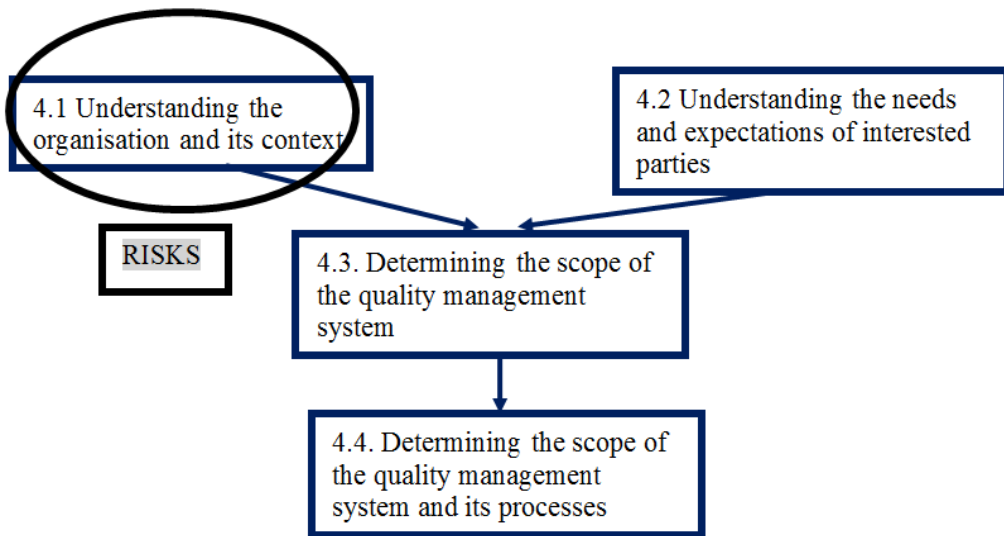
4.1 Understanding the organisation and its context

4.2 Understanding the needs and expectations of interested parties

RISKS

4.3. Determining the scope of the quality management system

4.4. Determining the scope of the quality management system and its processes